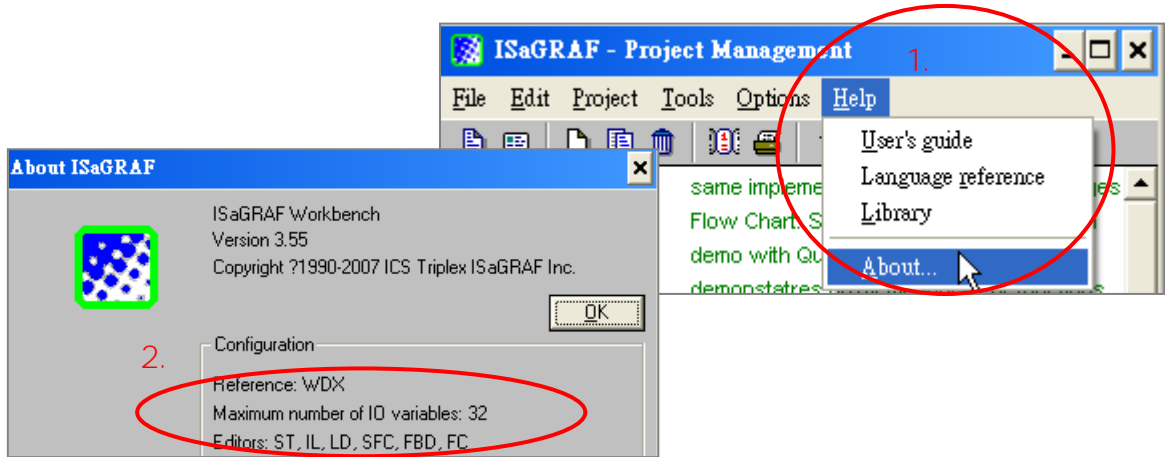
ISaGRAF - Project Management

1.

File Edit Project Tools Options Help

User's guide
Language reference
Library
About...

same impleme
Flow Chart: S
demo with Qu
demonstatres

About ISaGRAF

ISaGRAF Workbench
Version 3.55
Copyright ?1990-2007 ICS Triplex ISaGRAF Inc.

OK

Configuration

2.

Reference: WDX
Maximum number of IO variables: 32
Editors: ST, IL, LD, SFC, FBD, FC